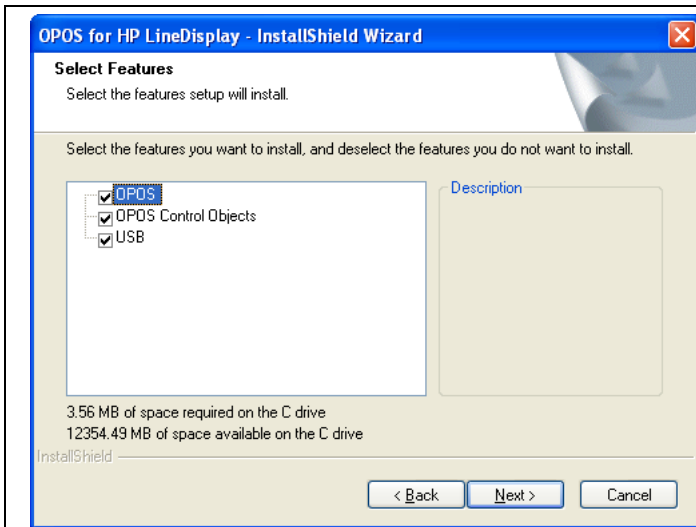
OPOS for HP LineDisplay - InstallShield Wizard

Select Features

Select the features setup will install.

Select the features you want to install, and deselect the features you do not want to install.

OPOS
OPOS Control Objects
USB

Description

3.56 MB of space required on the C drive
12354.49 MB of space available on the C drive

InstallShield

< Back
Next >
Cancel